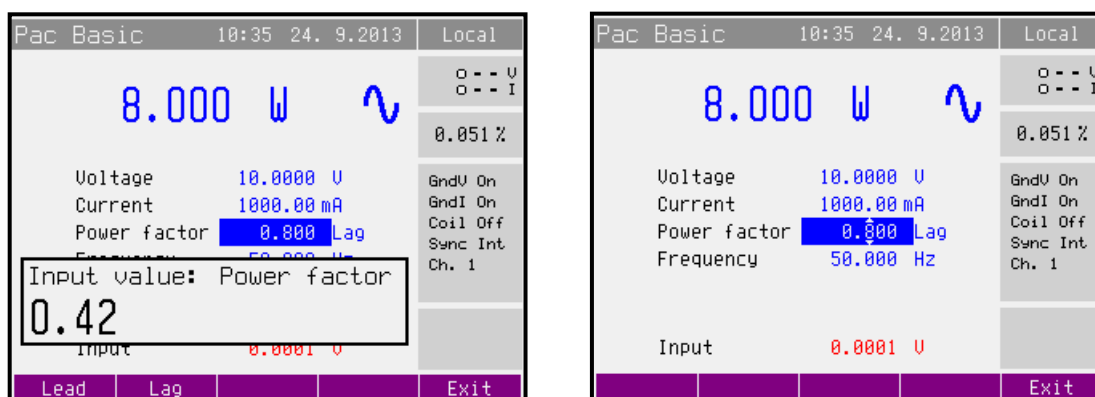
Pac Basic 10:35 24. 9.2013 Local

8.000 W

o - - V
o - - I

0.051 %

Voltage 10.0000 V
Current 1000.00 mA
Power factor 0.800 Lag
Frequency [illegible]

GndV On
GndI On
Coil Off
Sync Int
Ch. 1

Input value: Power factor
0.42

Input 0.0001 V

Lead Lag Exit

Pac Basic 10:35 24. 9.2013 Local

8.000 W

o - - V
o - - I

0.051 %

Voltage 10.0000 V
Current 1000.00 mA
Power factor 0.800 Lag
Frequency 50.000 Hz

GndV On
GndI On
Coil Off
Sync Int
Ch. 1

Input 0.0001 V

Exit